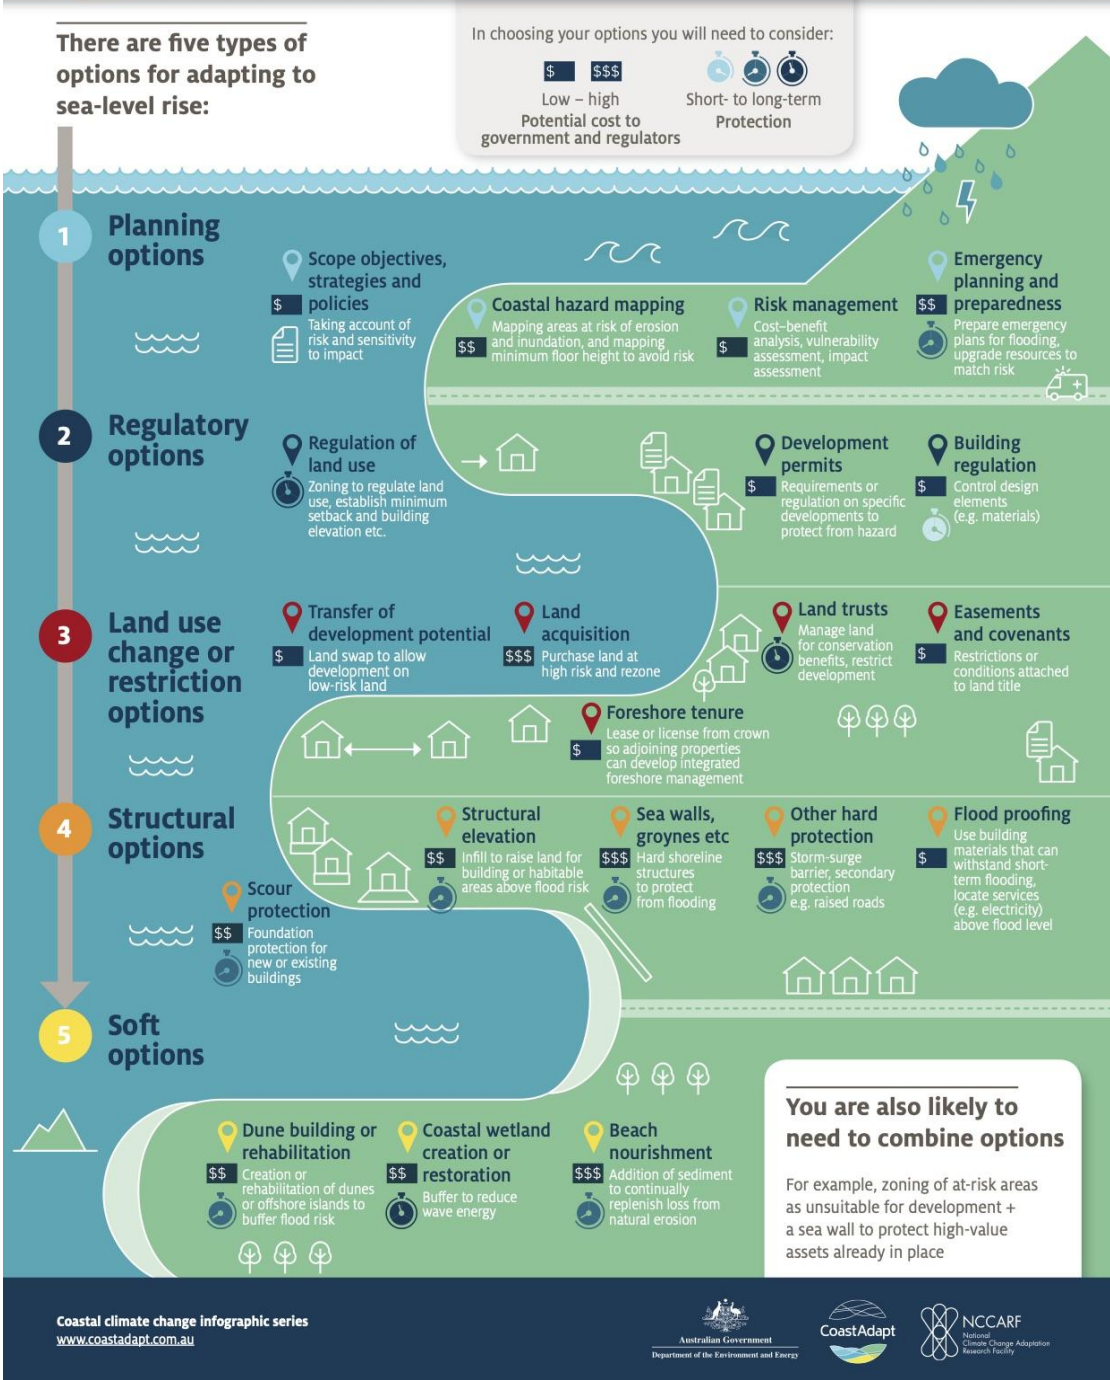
There are five types of options for adapting to sea-level rise:

In choosing your options you will need to consider:

$ $$$
Low – high
Potential cost to government and regulators

Short- to long-term
Protection

1 Planning options

Scope objectives, strategies and policies
$ Taking account of risk and sensitivity to impact

Coastal hazard mapping
$$ Mapping areas at risk of erosion and inundation, and mapping minimum floor height to avoid risk

Risk management
$ Cost–benefit analysis, vulnerability assessment, impact assessment

Emergency planning and preparedness
$$ Prepare emergency plans for flooding, upgrade resources to match risk

2 Regulatory options

Regulation of land use
Zoning to regulate land use, establish minimum setback and building elevation etc.

Development permits
$ Requirements or regulation on specific developments to protect from hazard

Building regulation
$ Control design elements (e.g. materials)

3 Land use change or restriction options

Transfer of development potential
$ Land swap to allow development on low-risk land

Land acquisition
$$$ Purchase land at high risk and rezone

Land trusts
Manage land for conservation benefits, restrict development

Easements and covenants
$ Restrictions or conditions attached to land title

Foreshore tenure
$ Lease or license from crown so adjoining properties can develop integrated foreshore management

4 Structural options

Structural elevation
$$ Infill to raise land for building or habitable areas above flood risk

Sea walls, groynes etc
$$$ Hard shoreline structures to protect from flooding

Other hard protection
$$$ Storm-surge barrier, secondary protection e.g. raised roads

Flood proofing
$ Use building materials that can withstand short-term flooding, locate services (e.g. electricity) above flood level

Scour protection
$$ Foundation protection for new or existing buildings

5 Soft options

Dune building or rehabilitation
$$ Creation or rehabilitation of dunes or offshore islands to buffer flood risk

Coastal wetland creation or restoration
$$ Buffer to reduce wave energy

Beach nourishment
$$$ Addition of sediment to continually replenish loss from natural erosion

You are also likely to need to combine options

For example, zoning of at-risk areas as unsuitable for development + a sea wall to protect high-value assets already in place

Coastal climate change infographic series
www.coastadapt.com.au

Australian Government
Department of the Environment and Energy

CoastAdapt

NCCARF
National Climate Change Adaptation Research Facility